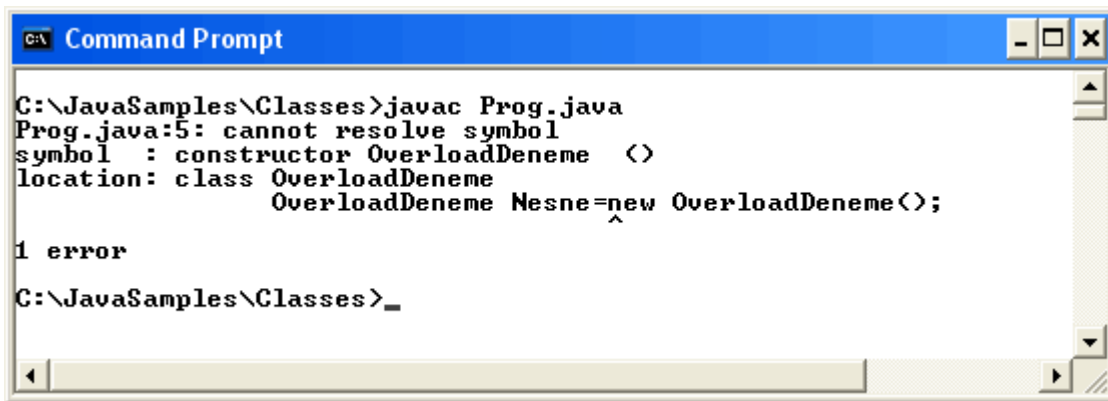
Command Prompt

C:\JavaSamples\Classes>javac Prog.java
Prog.java:5: cannot resolve symbol
symbol  : constructor OverloadDeneme  ()
location: class OverloadDeneme
                OverloadDeneme Nesne=new OverloadDeneme();
                                     ^
1 error

C:\JavaSamples\Classes>_